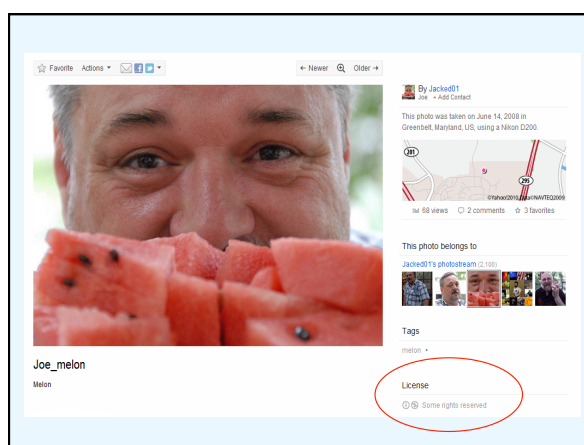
Favorite Actions

← Newer Older →

By Jacked01
Joe + Add Contact

This photo was taken on June 14, 2008 in Greenbelt, Maryland, US, using a Nikon D200.

201

295

©Yahoo! 2010, ©NAVTEQ 2009

68 views 2 comments 3 favorites

This photo belongs to

Jacked01's photostream (2,100)

Tags

melon •

License

Some rights reserved

Joe_melon

Melon